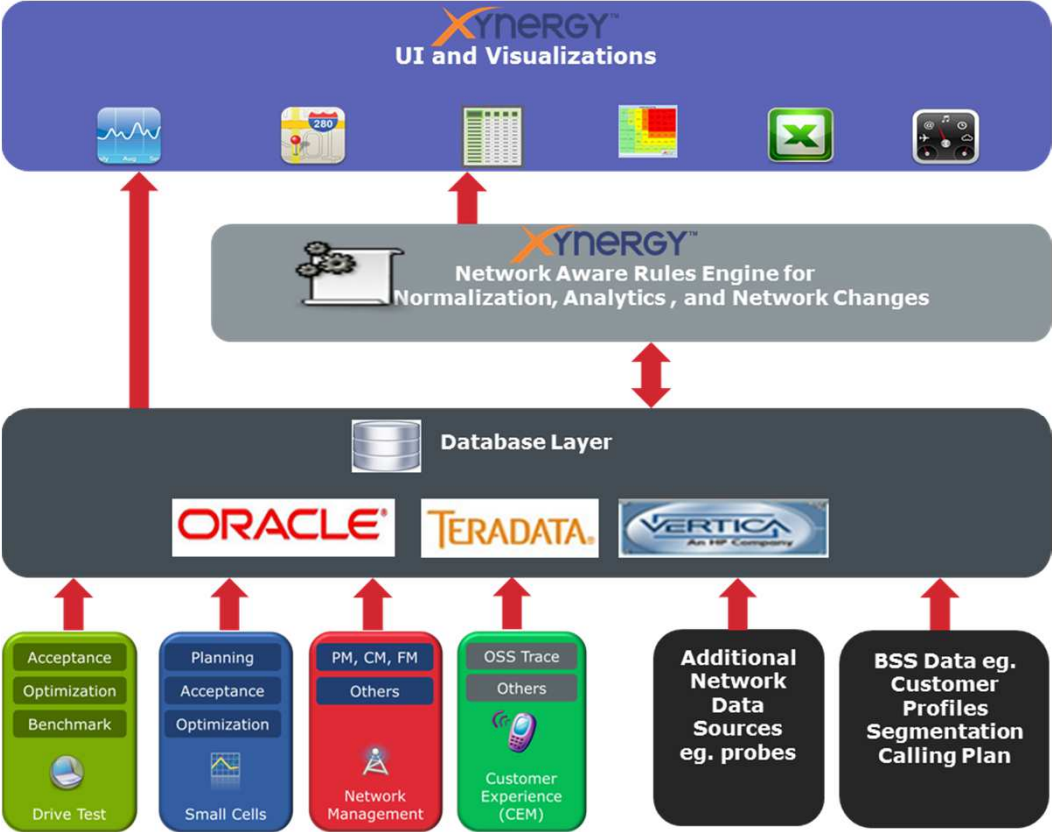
XYNERGY™
UI and Visualizations

280

XYNERGY™
Network Aware Rules Engine for Normalization, Analytics , and Network Changes

Database Layer

ORACLE®

TERADATA.

VERTICA
An HP Company

Acceptance
Optimization
Benchmark
Drive Test

Planning
Acceptance
Optimization
Small Cells

PM, CM, FM
Others
Network Management

OSS Trace
Others
Customer Experience (CEM)

Additional Network Data Sources eg. probes

BSS Data eg. Customer Profiles Segmentation Calling Plan